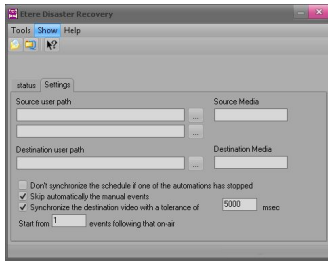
Etere Disaster Recovery

Tools Show Help

status Settings

Source user path

...

...

Source Media

Destination user path

...

Destination Media

Don't synchronize the schedule if one of the automations has stopped

Skip automatically the manual events

Synchronize the destination video with a tolerance of 5000 msec

Start from 1 events following that on-air